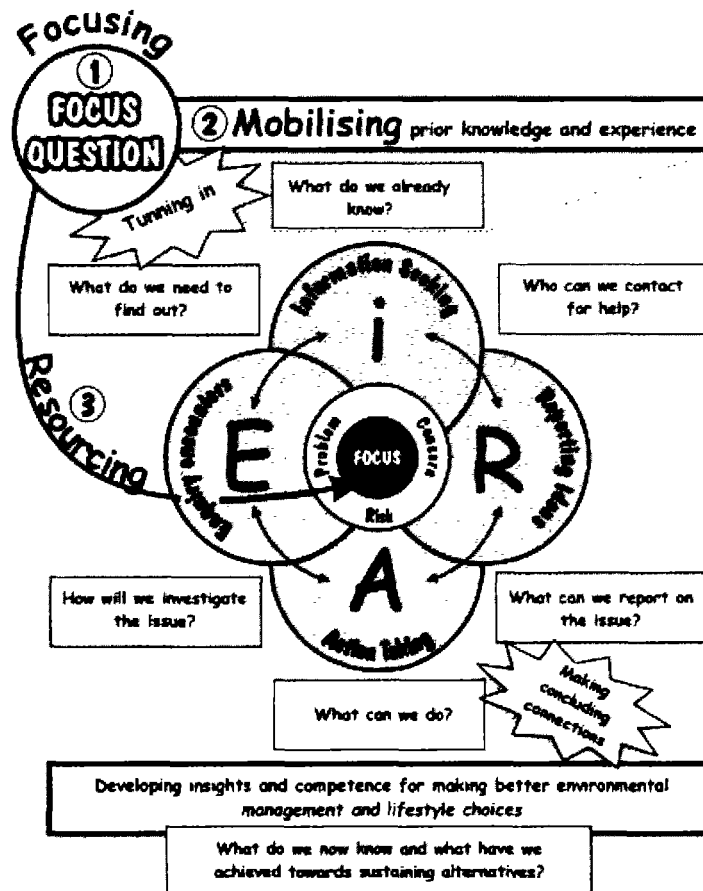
Focusing

①

FOCUS QUESTION

② Mobilising prior knowledge and experience

Tunning in

What do we already know?

What do we need to find out?

Who can we contact for help?

③ Resourcing

Information Seeking

Reporting Ideas

Action Taking

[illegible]

i

E

R

A

FOCUS

Problem

Concern

Risk

How will we investigate the issue?

What can we report on the issue?

Making concluding connections

What can we do?

Developing insights and competence for making better environmental management and lifestyle choices

What do we now know and what have we achieved towards sustaining alternatives?